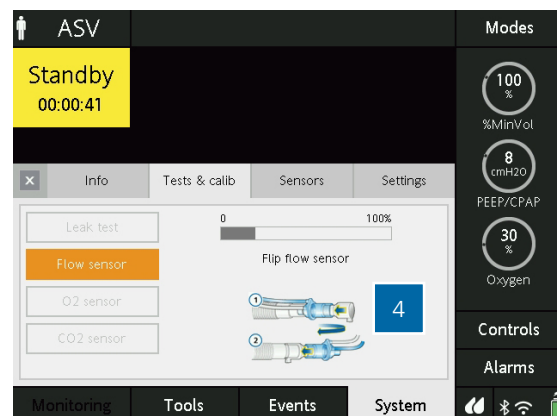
ASV

Standby
00:00:41

Modes

100
%
%MinVol

8
cmH2O
PEEP/CPAP

30
%
Oxygen

Controls

Alarms

×
Info
Tests & calib
Sensors
Settings

Leak test
Flow sensor
O2 sensor
CO2 sensor

0
100%

Flip flow sensor

1
2

4

Monitoring
Tools
Events
System